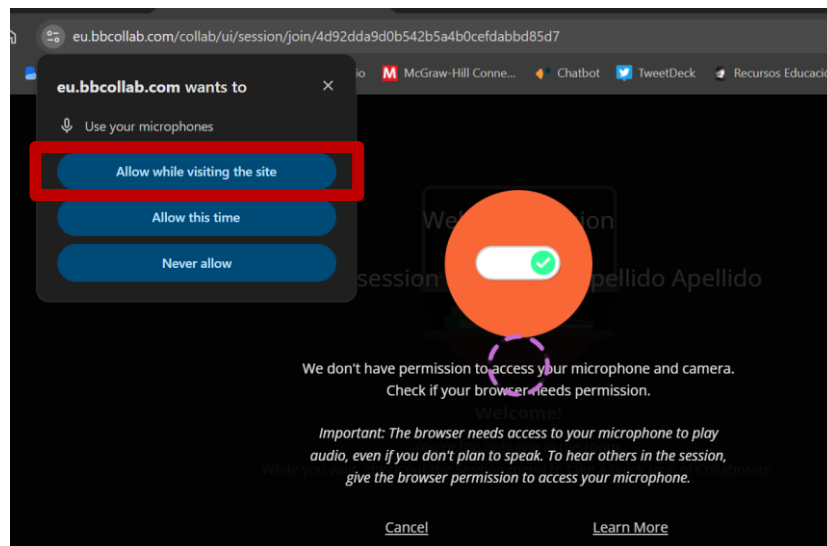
eu.bbcollab.com/collab/ui/session/join/4d92dda9d0b542b5a4b0cefdabbd85d7

io M McGraw-Hill Conne... Chatbot TweetDeck Recursos Educacio

eu.bbcollab.com wants to

Use your microphones

Allow while visiting the site

Allow this time

Never allow

Wel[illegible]sion

session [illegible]pellido Apellido

We don't have permission to access your microphone and camera. Check if your browser needs permission.

Welcome!

Important: The browser needs access to your microphone to play audio, even if you don't plan to speak. To hear others in the session, give the browser permission to access your microphone.

While you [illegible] Collaborate.

Cancel

Learn More